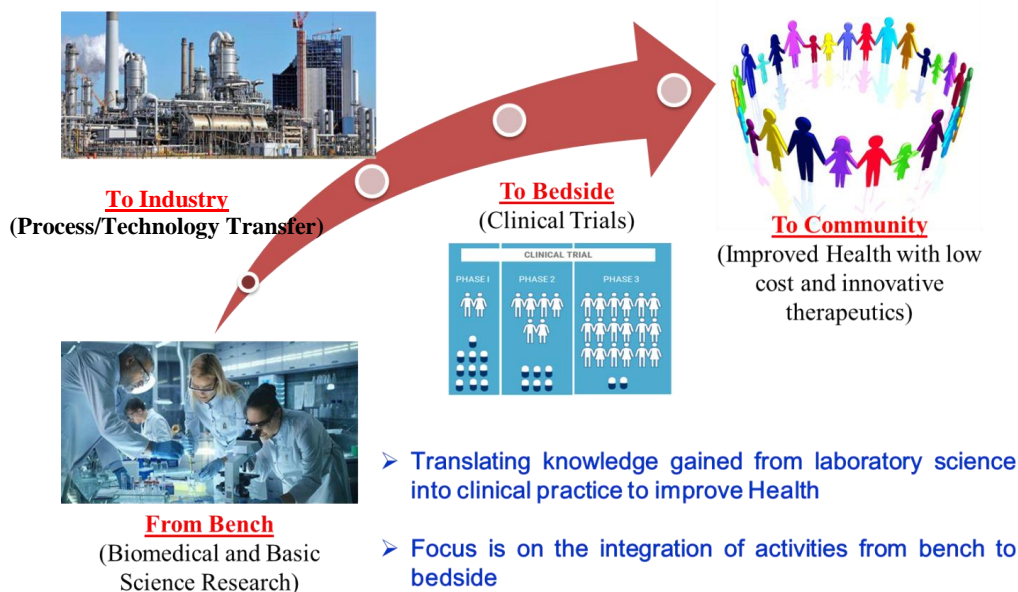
To Industry
(Process/Technology Transfer)

To Bedside
(Clinical Trials)

CLINICAL TRIAL

PHASE I

PHASE 2

PHASE 3

To Community
(Improved Health with low cost and innovative therapeutics)

From Bench
(Biomedical and Basic Science Research)

➢ Translating knowledge gained from laboratory science into clinical practice to improve Health

➢ Focus is on the integration of activities from bench to bedside